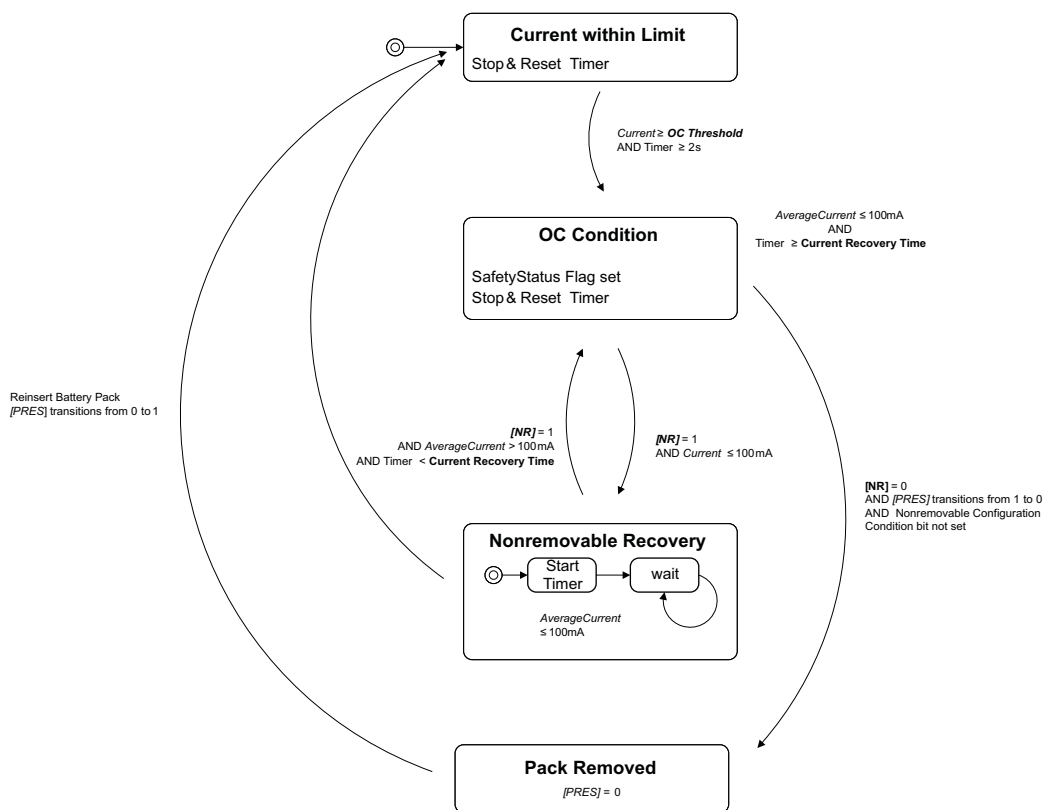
Current within Limit
Stop & Reset Timer

*Current* ≥ ***OC Threshold***
AND Timer ≥ 2s

OC Condition
SafetyStatus Flag set
Stop & Reset Timer

*AverageCurrent* ≤ 100mA
AND
Timer ≥ **Current Recovery Time**

Reinsert Battery Pack
*[PRES]* transitions from 0 to 1

***[NR]*** = 1
AND *AverageCurrent* > 100mA
AND Timer < **Current Recovery Time**

***[NR]*** = 1
AND *Current* ≤ 100mA

**[NR]** = 0
AND *[PRES]* transitions from 1 to 0
AND Nonremovable Configuration Condition bit not set

Nonremovable Recovery
Start Timer
wait
*AverageCurrent*
≤ 100mA

Pack Removed
*[PRES]* = 0